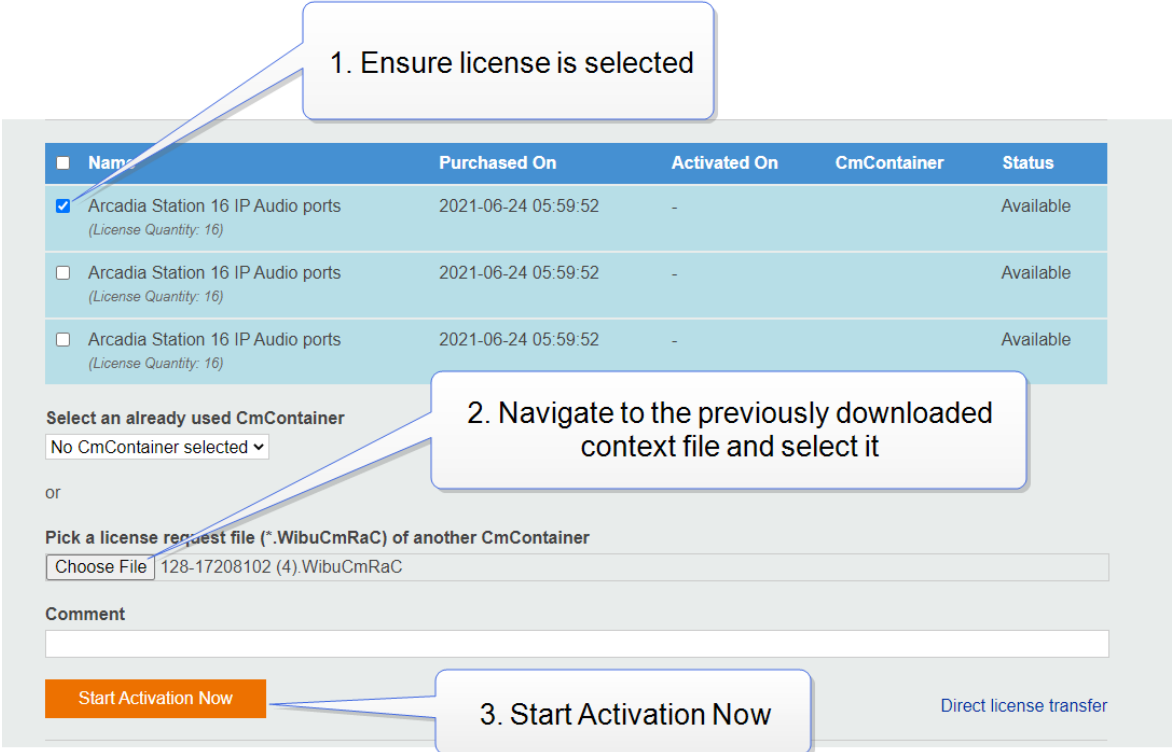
1. Ensure license is selected

| Name | Purchased On | Activated On | CmContainer | Status |
|---|---|---|---|---|
| Arcadia Station 16 IP Audio ports (License Quantity: 16) | 2021-06-24 05:59:52 | - | | Available |
| Arcadia Station 16 IP Audio ports (License Quantity: 16) | 2021-06-24 05:59:52 | - | | Available |
| Arcadia Station 16 IP Audio ports (License Quantity: 16) | 2021-06-24 05:59:52 | - | | Available |

Select an already used CmContainer

No CmContainer selected

2. Navigate to the previously downloaded context file and select it

or

Pick a license request file (*.WibuCmRaC) of another CmContainer

Choose File 128-17208102 (4).WibuCmRaC

Comment

Start Activation Now

3. Start Activation Now

Direct license transfer